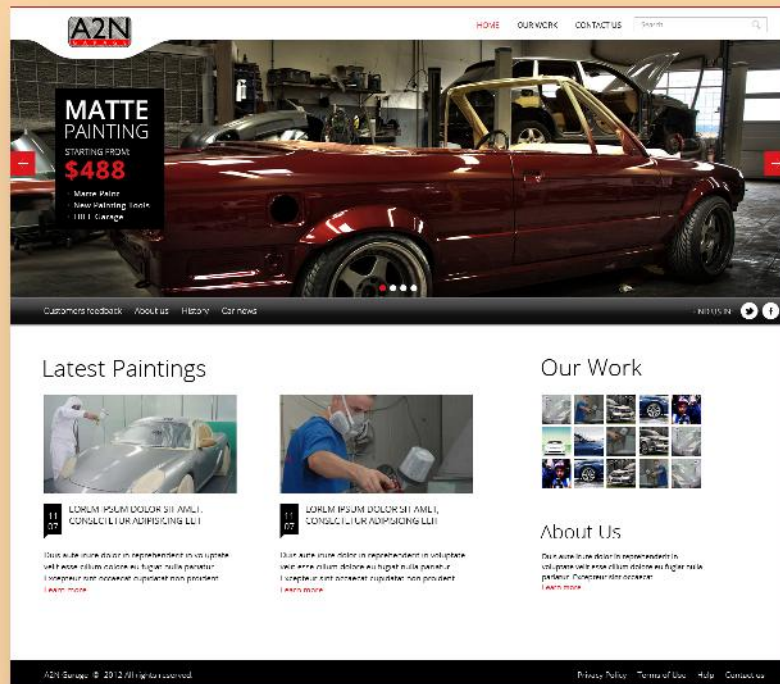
A2N

HOME OUR WORK CONTACT US Search

MATTE PAINTING

STARTING FROM:

$488

- Matte Paint
- New Painting Tools
- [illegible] Garage

Customers feedback About us History Car news

FIND US IN

Latest Paintings

11 07 LOREM IPSUM DOLOR SIT AMET, CONSECTETUR ADIPISICING ELIT

Duis aute irure dolor in reprehenderit in voluptate velit esse cillum dolore eu fugiat nulla pariatur. Excepteur sint occaecat cupidatat non proident

Learn more

11 07 LOREM IPSUM DOLOR SIT AMET, CONSECTETUR ADIPISICING ELIT

Duis aute irure dolor in reprehenderit in voluptate velit esse cillum dolore eu fugiat nulla pariatur. Excepteur sint occaecat cupidatat non proident

Learn more

Our Work

About Us

Duis aute irure dolor in reprehenderit in voluptate velit esse cillum dolore eu fugiat nulla pariatur. Excepteur sint occaecat

Learn more

A2N Garage © 2012 All rights reserved.

Privacy Policy Terms of Use Help Contact us